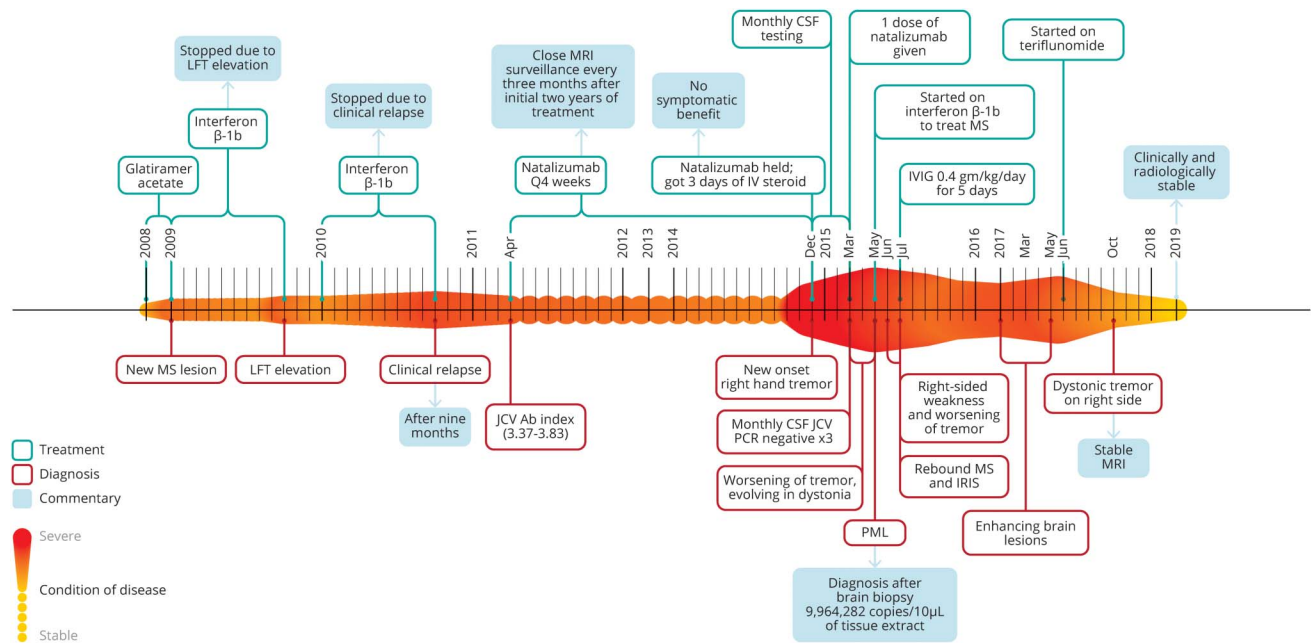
Stopped due to LFT elevation

Interferon β-1b

Glatiramer acetate

Stopped due to clinical relapse

Interferon β-1b

Close MRI surveillance every three months after initial two years of treatment

Natalizumab Q4 weeks

No symptomatic benefit

Natalizumab held; got 3 days of IV steroid

Monthly CSF testing

1 dose of natalizumab given

Started on interferon β-1b to treat MS

IVIG 0.4 gm/kg/day for 5 days

Started on teriflunomide

Clinically and radiologically stable

2008
2009
2010
2011
Apr
2012
2013
2014
Dec
2015
Mar
May
Jun
Jul
2016
2017
Mar
May
Jun
Oct
2018
2019

New MS lesion

LFT elevation

Clinical relapse

After nine months

JCV Ab index (3.37-3.83)

New onset right hand tremor

Monthly CSF JCV PCR negative x3

Worsening of tremor, evolving in dystonia

PML

Diagnosis after brain biopsy 9,964,282 copies/10μL of tissue extract

Right-sided weakness and worsening of tremor

Rebound MS and IRIS

Enhancing brain lesions

Dystonic tremor on right side

Stable MRI

Treatment
Diagnosis
Commentary

Severe
Condition of disease
Stable